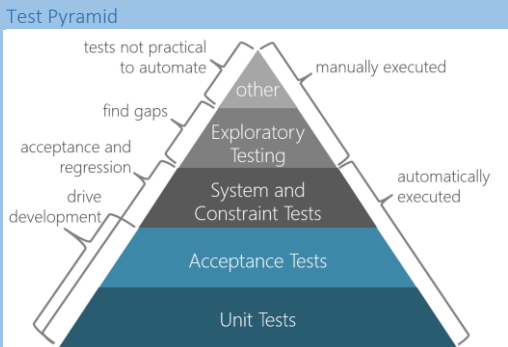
Test Pyramid

tests not practical to automate

find gaps

acceptance and regression

drive development

manually executed

automatically executed

other

Exploratory Testing

System and Constraint Tests

Acceptance Tests

Unit Tests